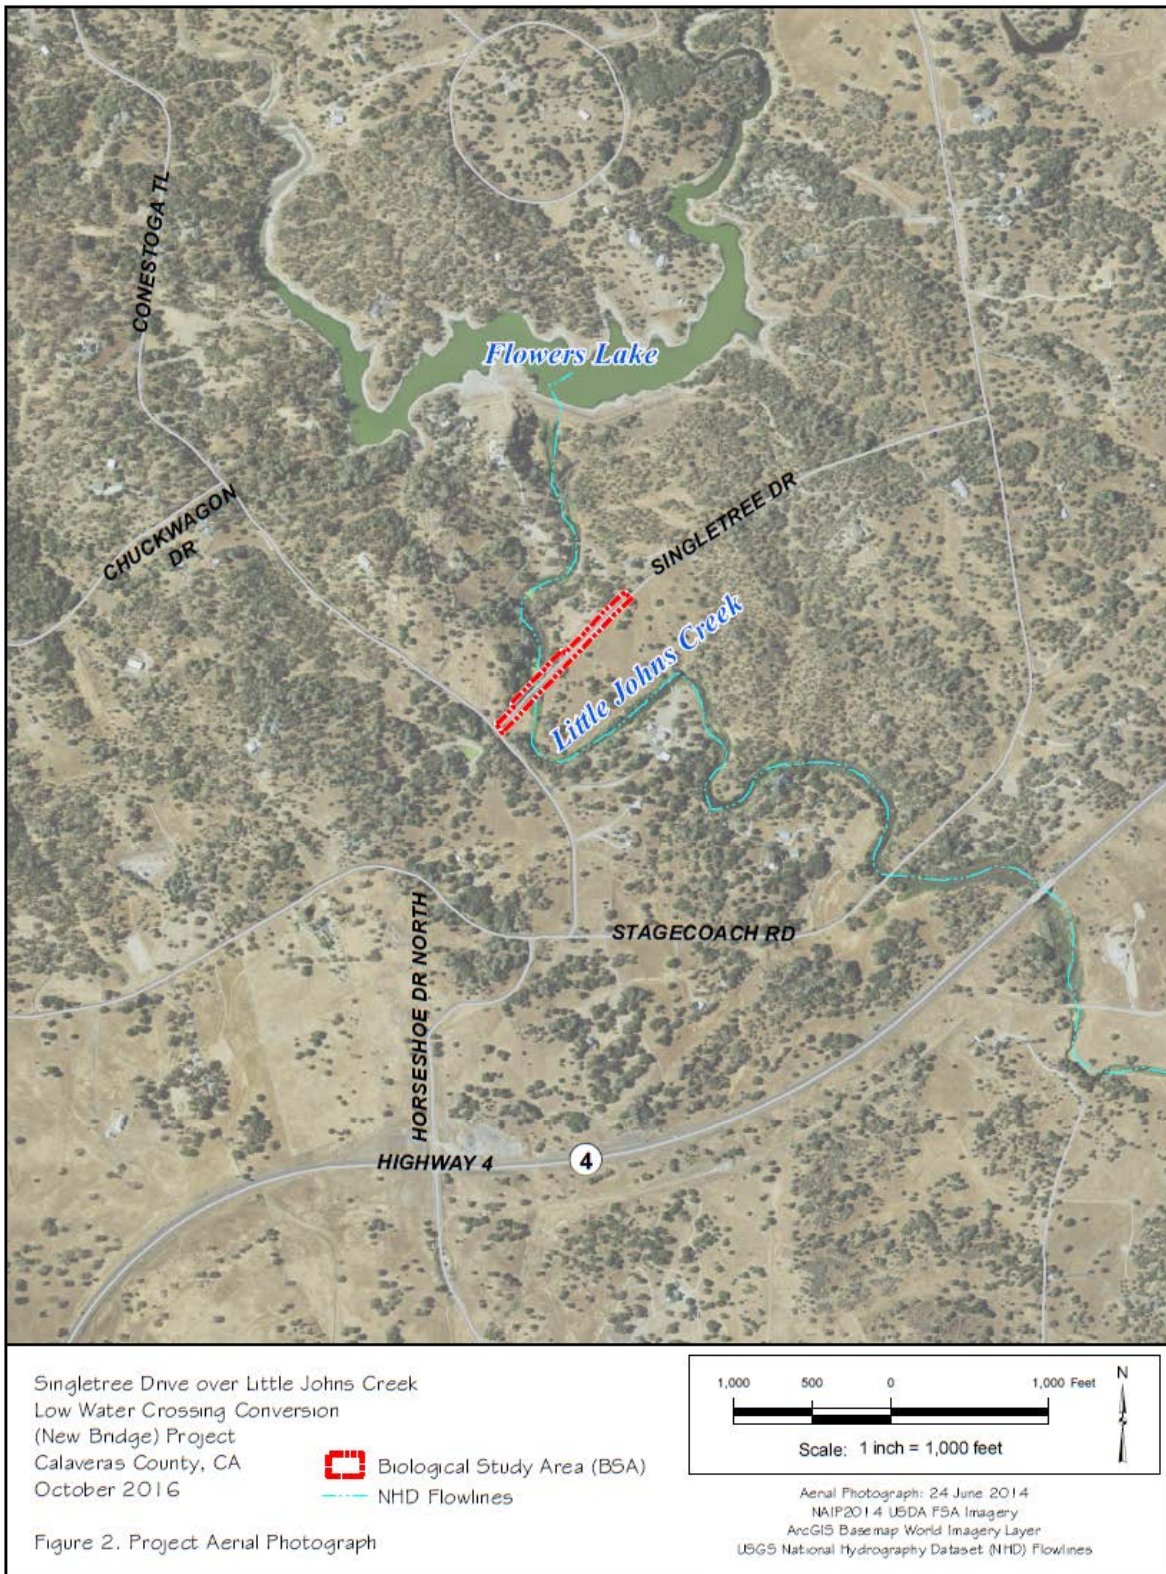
CONESTOGA TL

Flowers Lake

CHUCKWAGON DR

SINGLETREE DR

Little Johns Creek

STAGECOACH RD

HORSESHOE DR NORTH

HIGHWAY 4

4

Singletree Drive over Little Johns Creek
Low Water Crossing Conversion
(New Bridge) Project
Calaveras County, CA
October 2016

Biological Study Area (BSA)
NHD Flowlines

Figure 2. Project Aerial Photograph

1,000 500 0 1,000 Feet

Scale: 1 inch = 1,000 feet

N

Aerial Photograph: 24 June 2014
NAIP2014 USDA FSA Imagery
ArcGIS Basemap World Imagery Layer
USGS National Hydrography Dataset (NHD) Flowlines